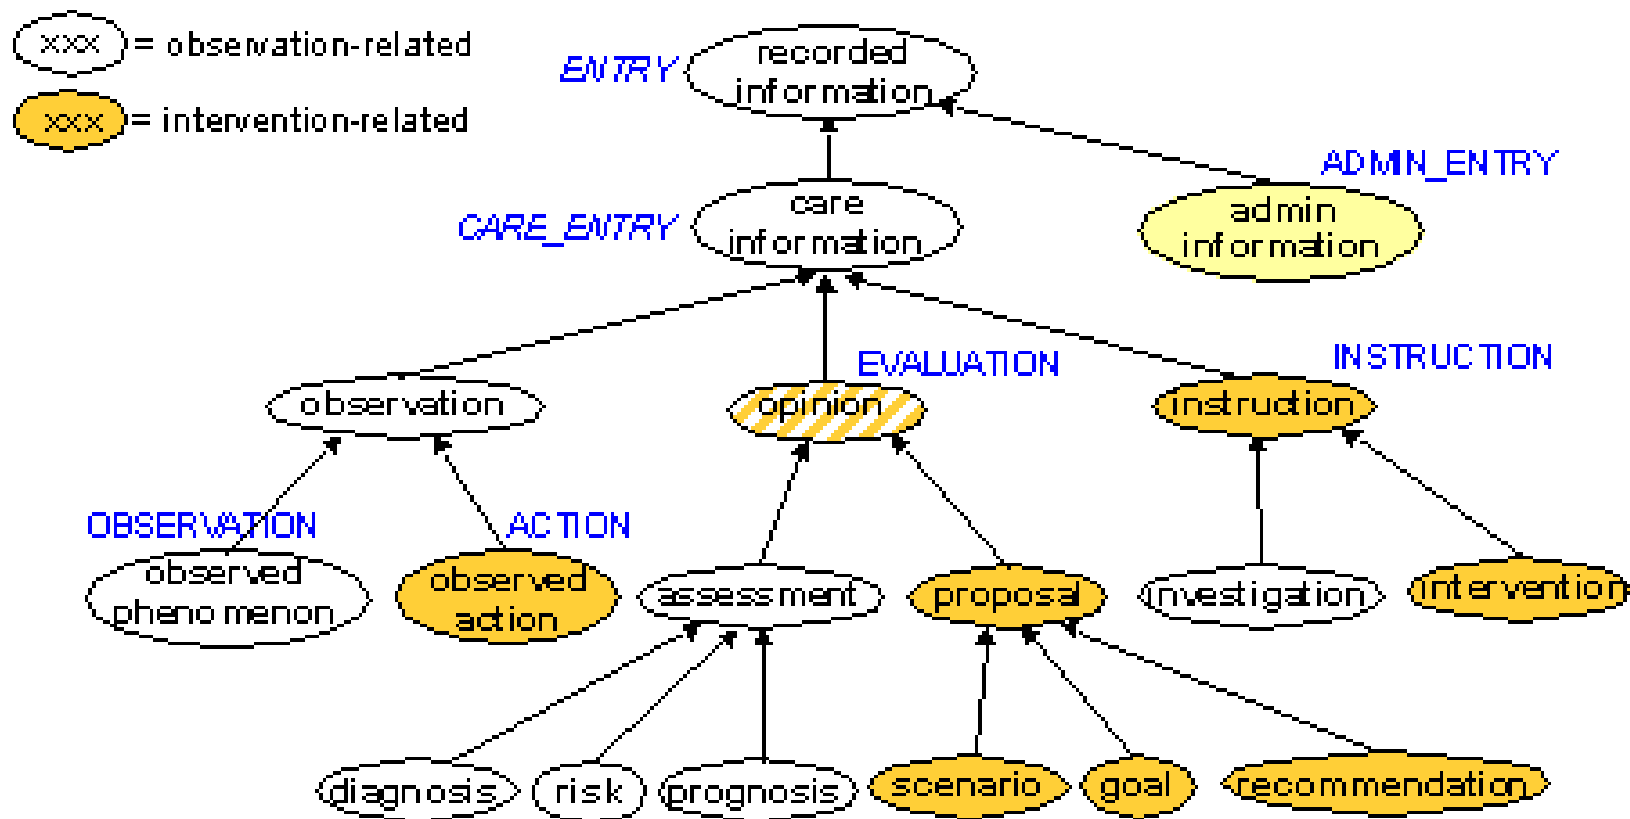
xxx = observation-related

xxx = intervention-related

ENTRY
recorded information

CARE_ENTRY
care information

ADMIN_ENTRY
admin information

EVALUATION

INSTRUCTION

observation

opinion

instruction

OBSERVATION

ACTION

observed phenomenon

observed action

assessment

proposal

investigation

intervention

diagnosis

risk

prognosis

scenario

goal

recommendation